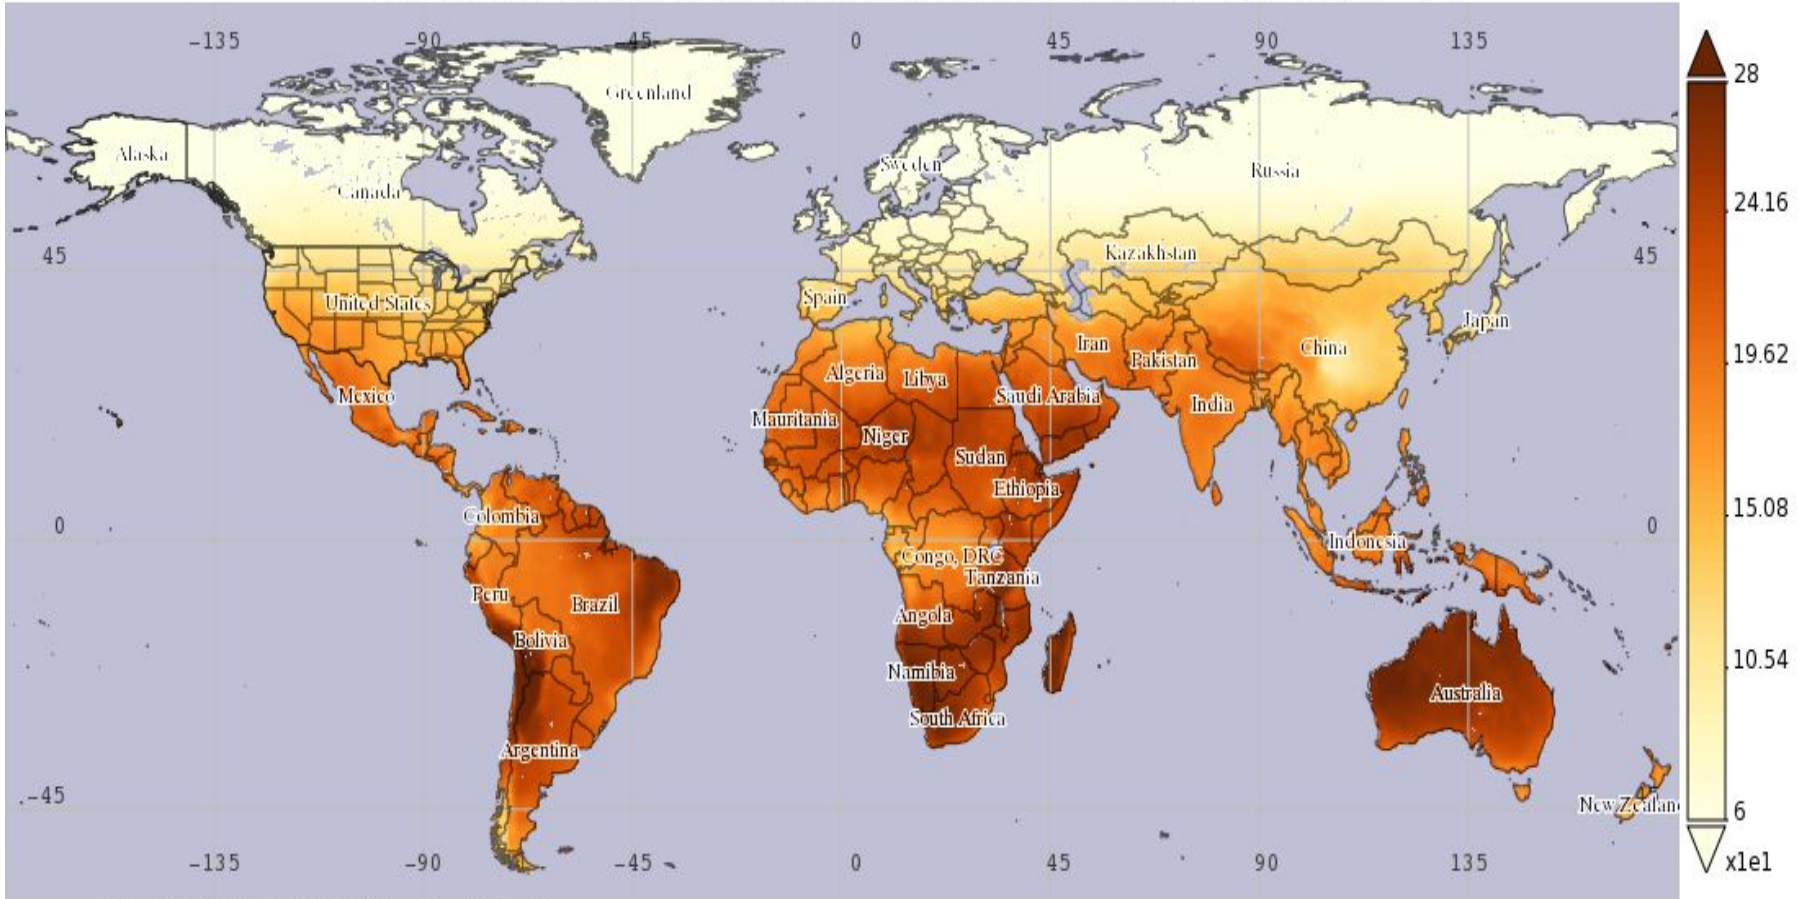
-135 -90 -45 0 45 90 135

Greenland

Alaska

Canada

Sweden

Russia

45

Kazakhstan

45

United States

Spain

Japan

Iran

Pakistan

China

Algeria

Libya

Mexico

Saudi Arabia

India

Mauritania

Niger

Sudan

Ethiopia

0

Colombia

0

Indonesia

Congo, DRC

Tanzania

Peru

Brazil

Angola

Bolivia

Namibia

Australia

South Africa

Argentina

-45

New Zealand

-135 -90 -45 0 45 90 135

28

24.16

19.62

15.08

10.54

6

x1e1